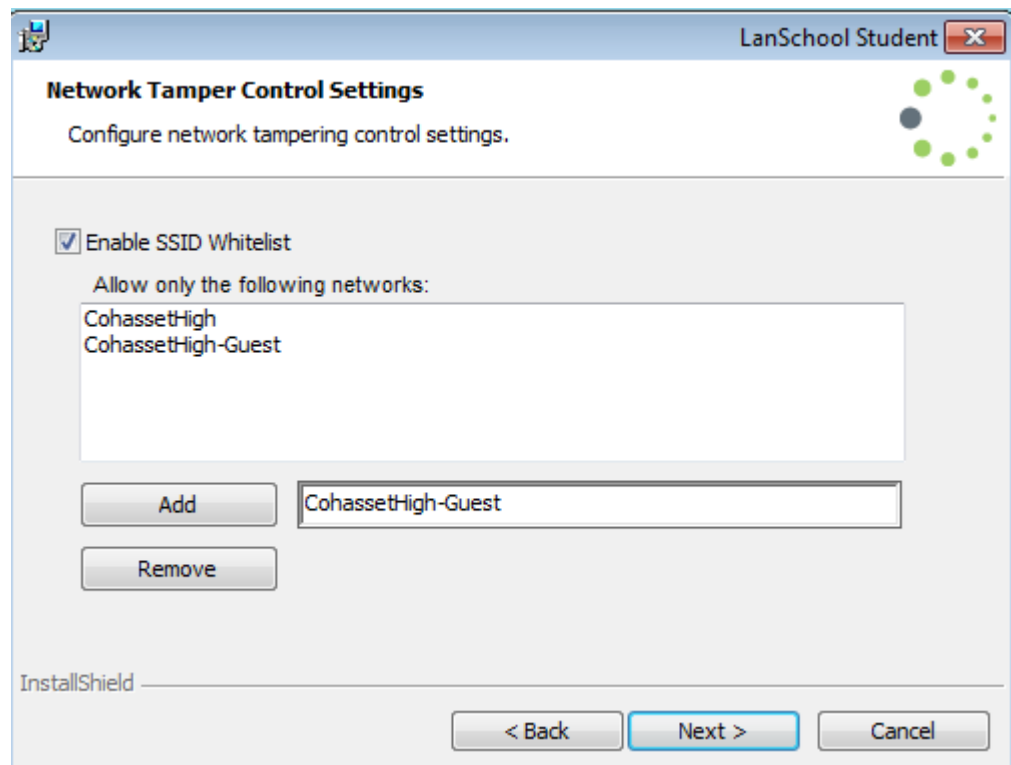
LanSchool Student

Network Tamper Control Settings

Configure network tampering control settings.

Enable SSID Whitelist

Allow only the following networks:

CohassetHigh
CohassetHigh-Guest

Add

CohassetHigh-Guest

Remove

InstallShield

< Back

Next >

Cancel